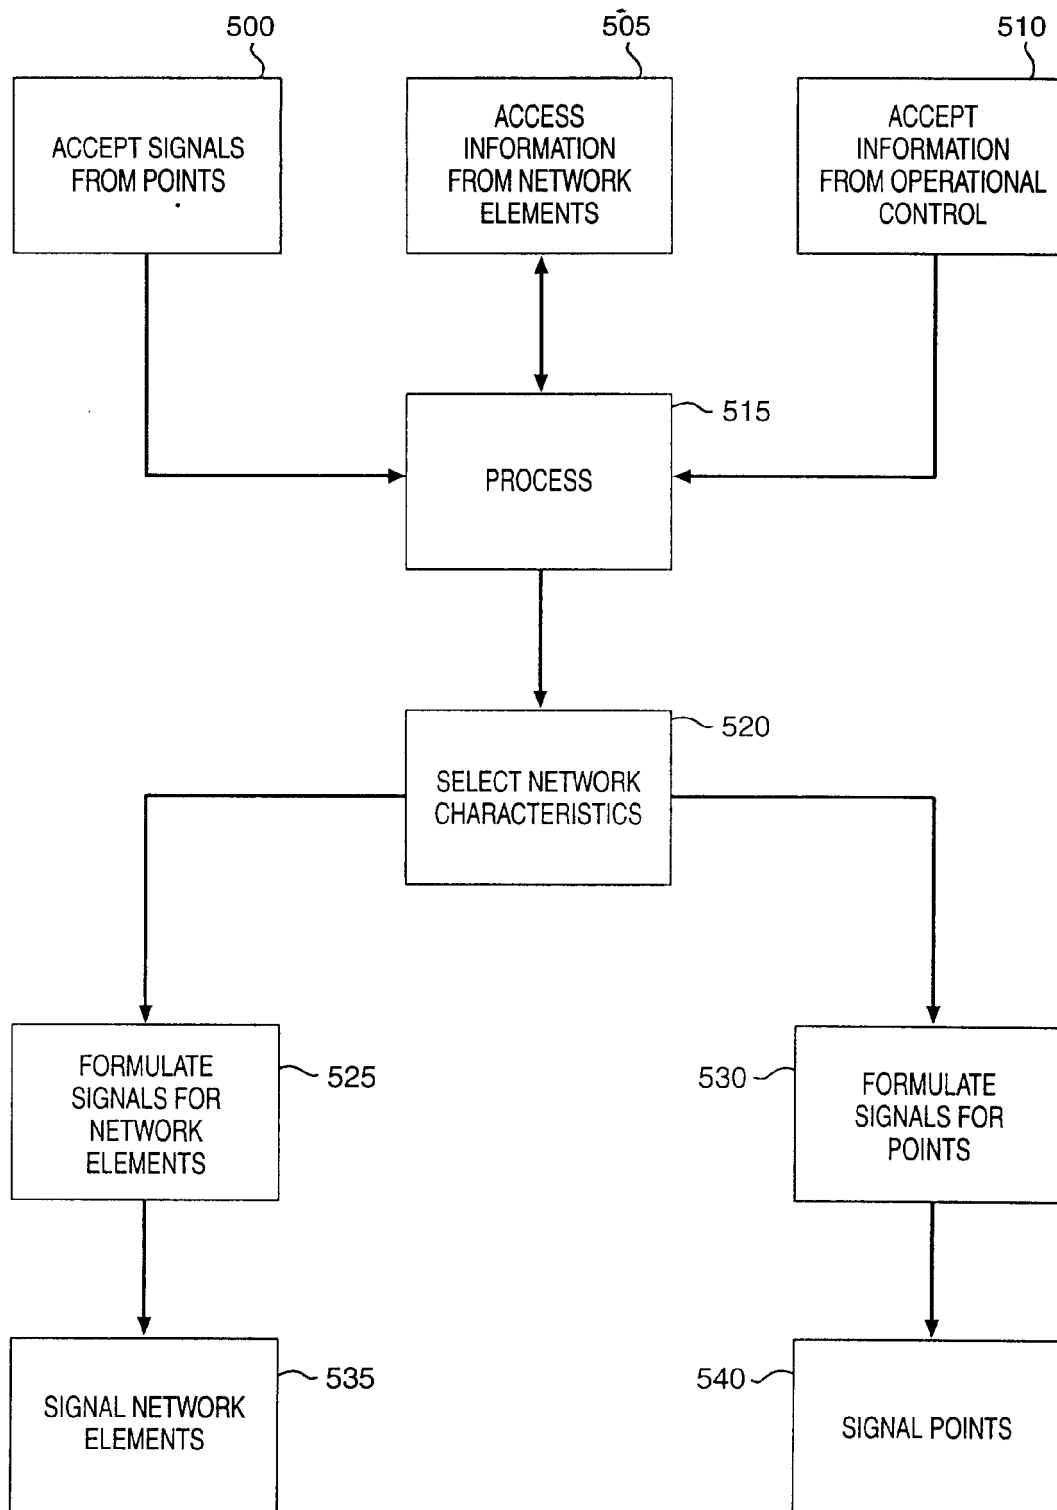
500
ACCEPT SIGNALS FROM POINTS

505
ACCESS INFORMATION FROM NETWORK ELEMENTS

510
ACCEPT INFORMATION FROM OPERATIONAL CONTROL

515
PROCESS

520
SELECT NETWORK CHARACTERISTICS

525
FORMULATE SIGNALS FOR NETWORK ELEMENTS

530
FORMULATE SIGNALS FOR POINTS

535
SIGNAL NETWORK ELEMENTS

540
SIGNAL POINTS